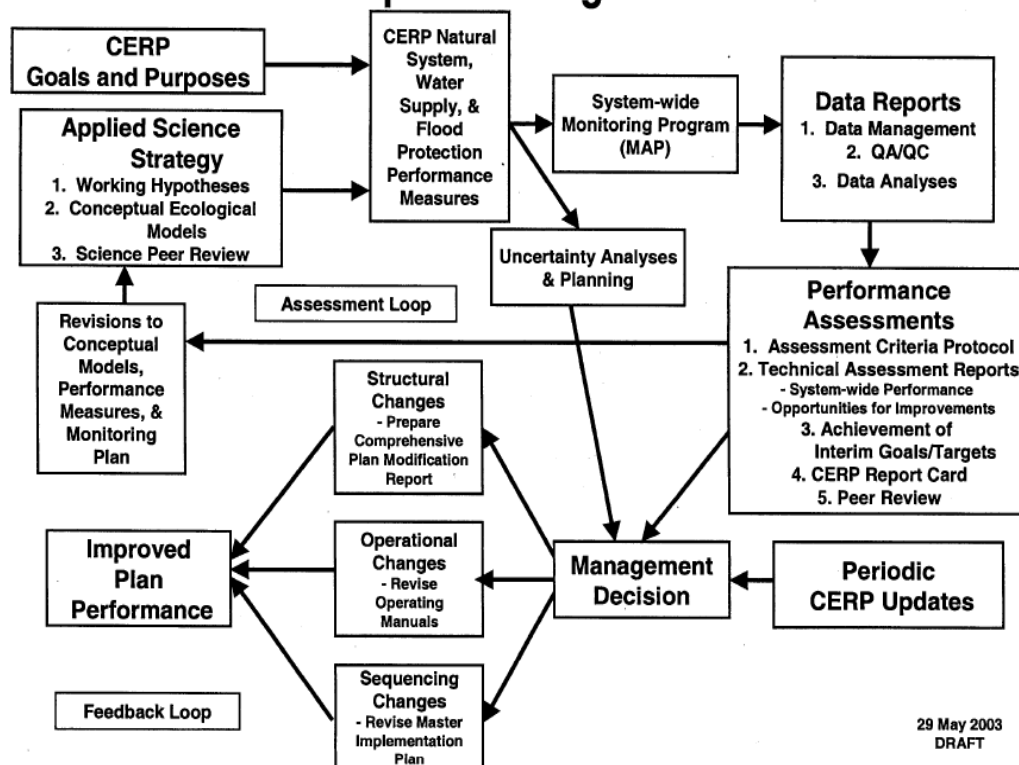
CERP Goals and Purposes

CERP Natural System, Water Supply, & Flood Protection Performance Measures

System-wide Monitoring Program (MAP)

Data Reports
1. Data Management
2. QA/QC
3. Data Analyses

Applied Science Strategy
1. Working Hypotheses
2. Conceptual Ecological Models
3. Science Peer Review

Uncertainty Analyses & Planning

Assessment Loop

Revisions to Conceptual Models, Performance Measures, & Monitoring Plan

Performance Assessments
1. Assessment Criteria Protocol
2. Technical Assessment Reports
- System-wide Performance
- Opportunities for Improvements
3. Achievement of Interim Goals/Targets
4. CERP Report Card
5. Peer Review

Structural Changes
- Prepare Comprehensive Plan Modification Report

Improved Plan Performance

Operational Changes
- Revise Operating Manuals

Management Decision

Periodic CERP Updates

Sequencing Changes
- Revise Master Implementation Plan

Feedback Loop

29 May 2003
DRAFT